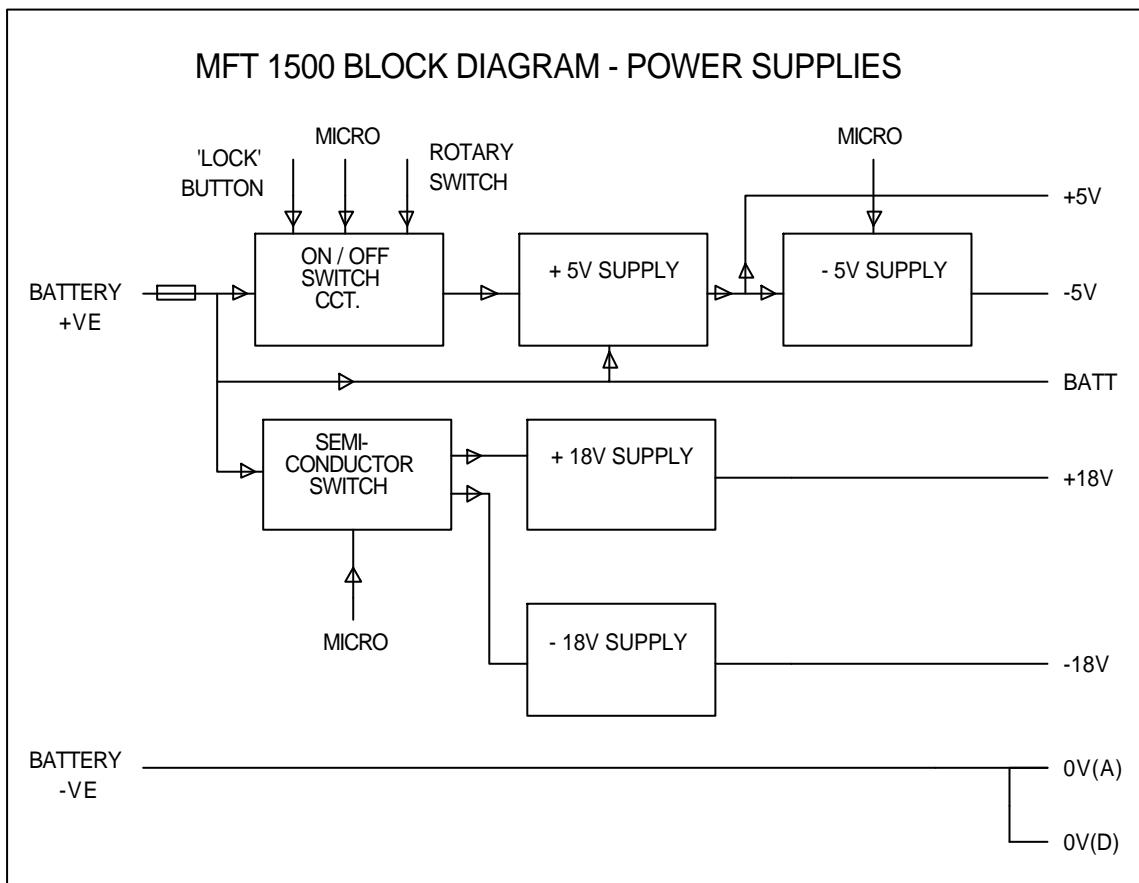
MFT 1500 BLOCK DIAGRAM - POWER SUPPLIES

'LOCK' BUTTON

MICRO

ROTARY SWITCH

MICRO

+5V

BATTERY +VE

ON / OFF SWITCH CCT.

+ 5V SUPPLY

- 5V SUPPLY

-5V

BATT

SEMI-CONDUCTOR SWITCH

+ 18V SUPPLY

+18V

MICRO

- 18V SUPPLY

-18V

BATTERY -VE

0V(A)

0V(D)